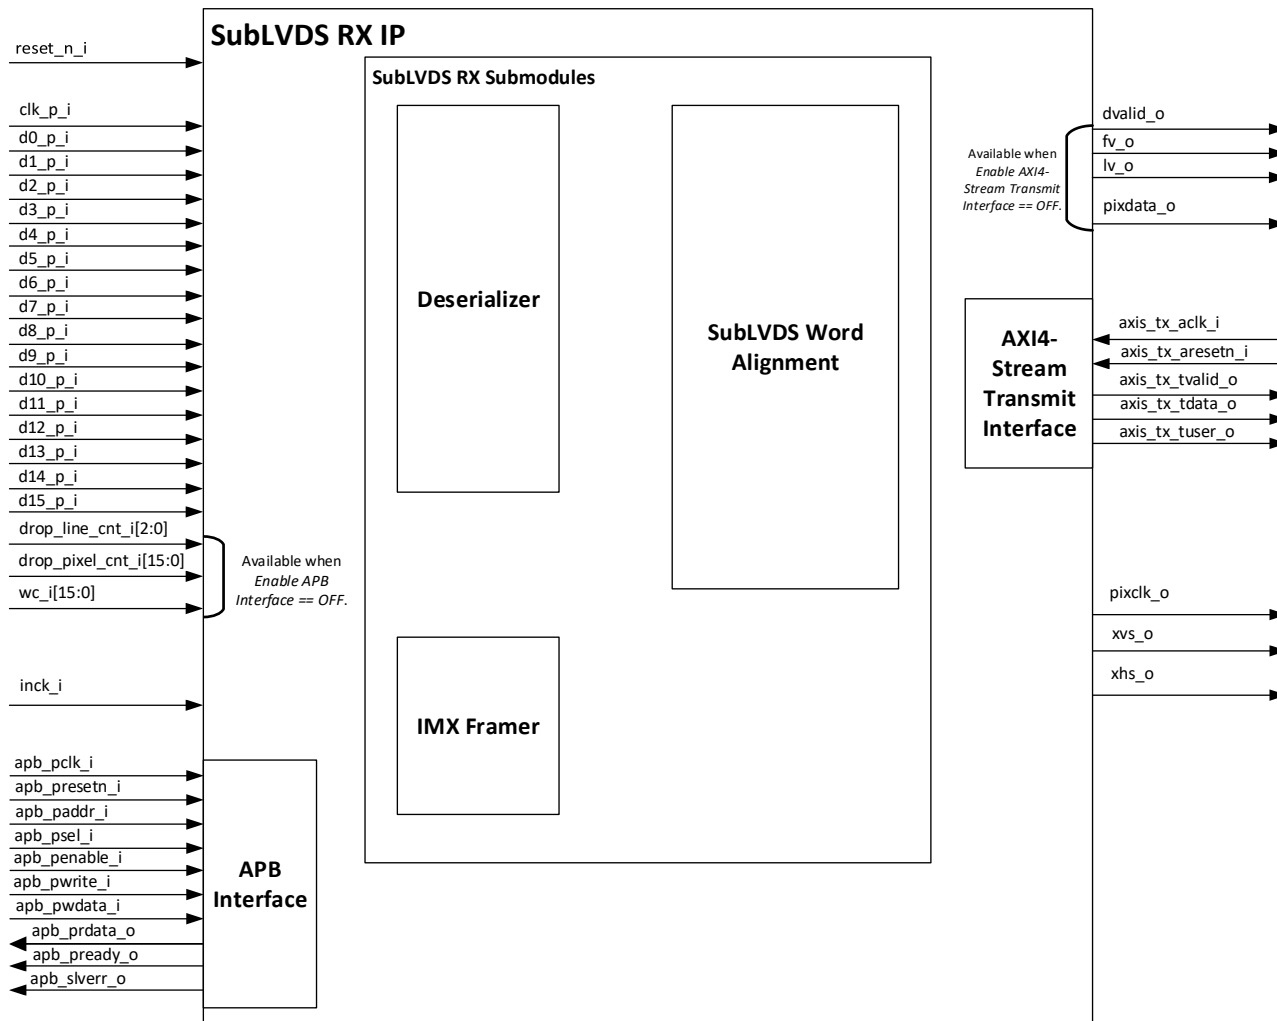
reset_n_i

SubLVDS RX IP

SubLVDS RX Submodules

clk_p_i
d0_p_i
d1_p_i
d2_p_i
d3_p_i
d4_p_i
d5_p_i
d6_p_i
d7_p_i
d8_p_i
d9_p_i
d10_p_i
d11_p_i
d12_p_i
d13_p_i
d14_p_i
d15_p_i
drop_line_cnt_i[2:0]
drop_pixel_cnt_i[15:0]
wc_i[15:0]

Available when *Enable APB Interface == OFF.*

inck_i

apb_pclk_i
apb_presetn_i
apb_paddr_i
apb_psel_i
apb_penable_i
apb_pwrite_i
apb_pwdata_i
apb_prdata_o
apb_pready_o
apb_slverr_o

APB Interface

Deserializer

SubLVDS Word Alignment

IMX Framer

Available when *Enable AXI4-Stream Transmit Interface == OFF.*

dvalid_o
fv_o
lv_o
pixdata_o

AXI4-Stream Transmit Interface

axis_tx_aclk_i
axis_tx_aresetn_i
axis_tx_tvalid_o
axis_tx_tdata_o
axis_tx_tuser_o

pixclk_o
xvs_o
xhs_o